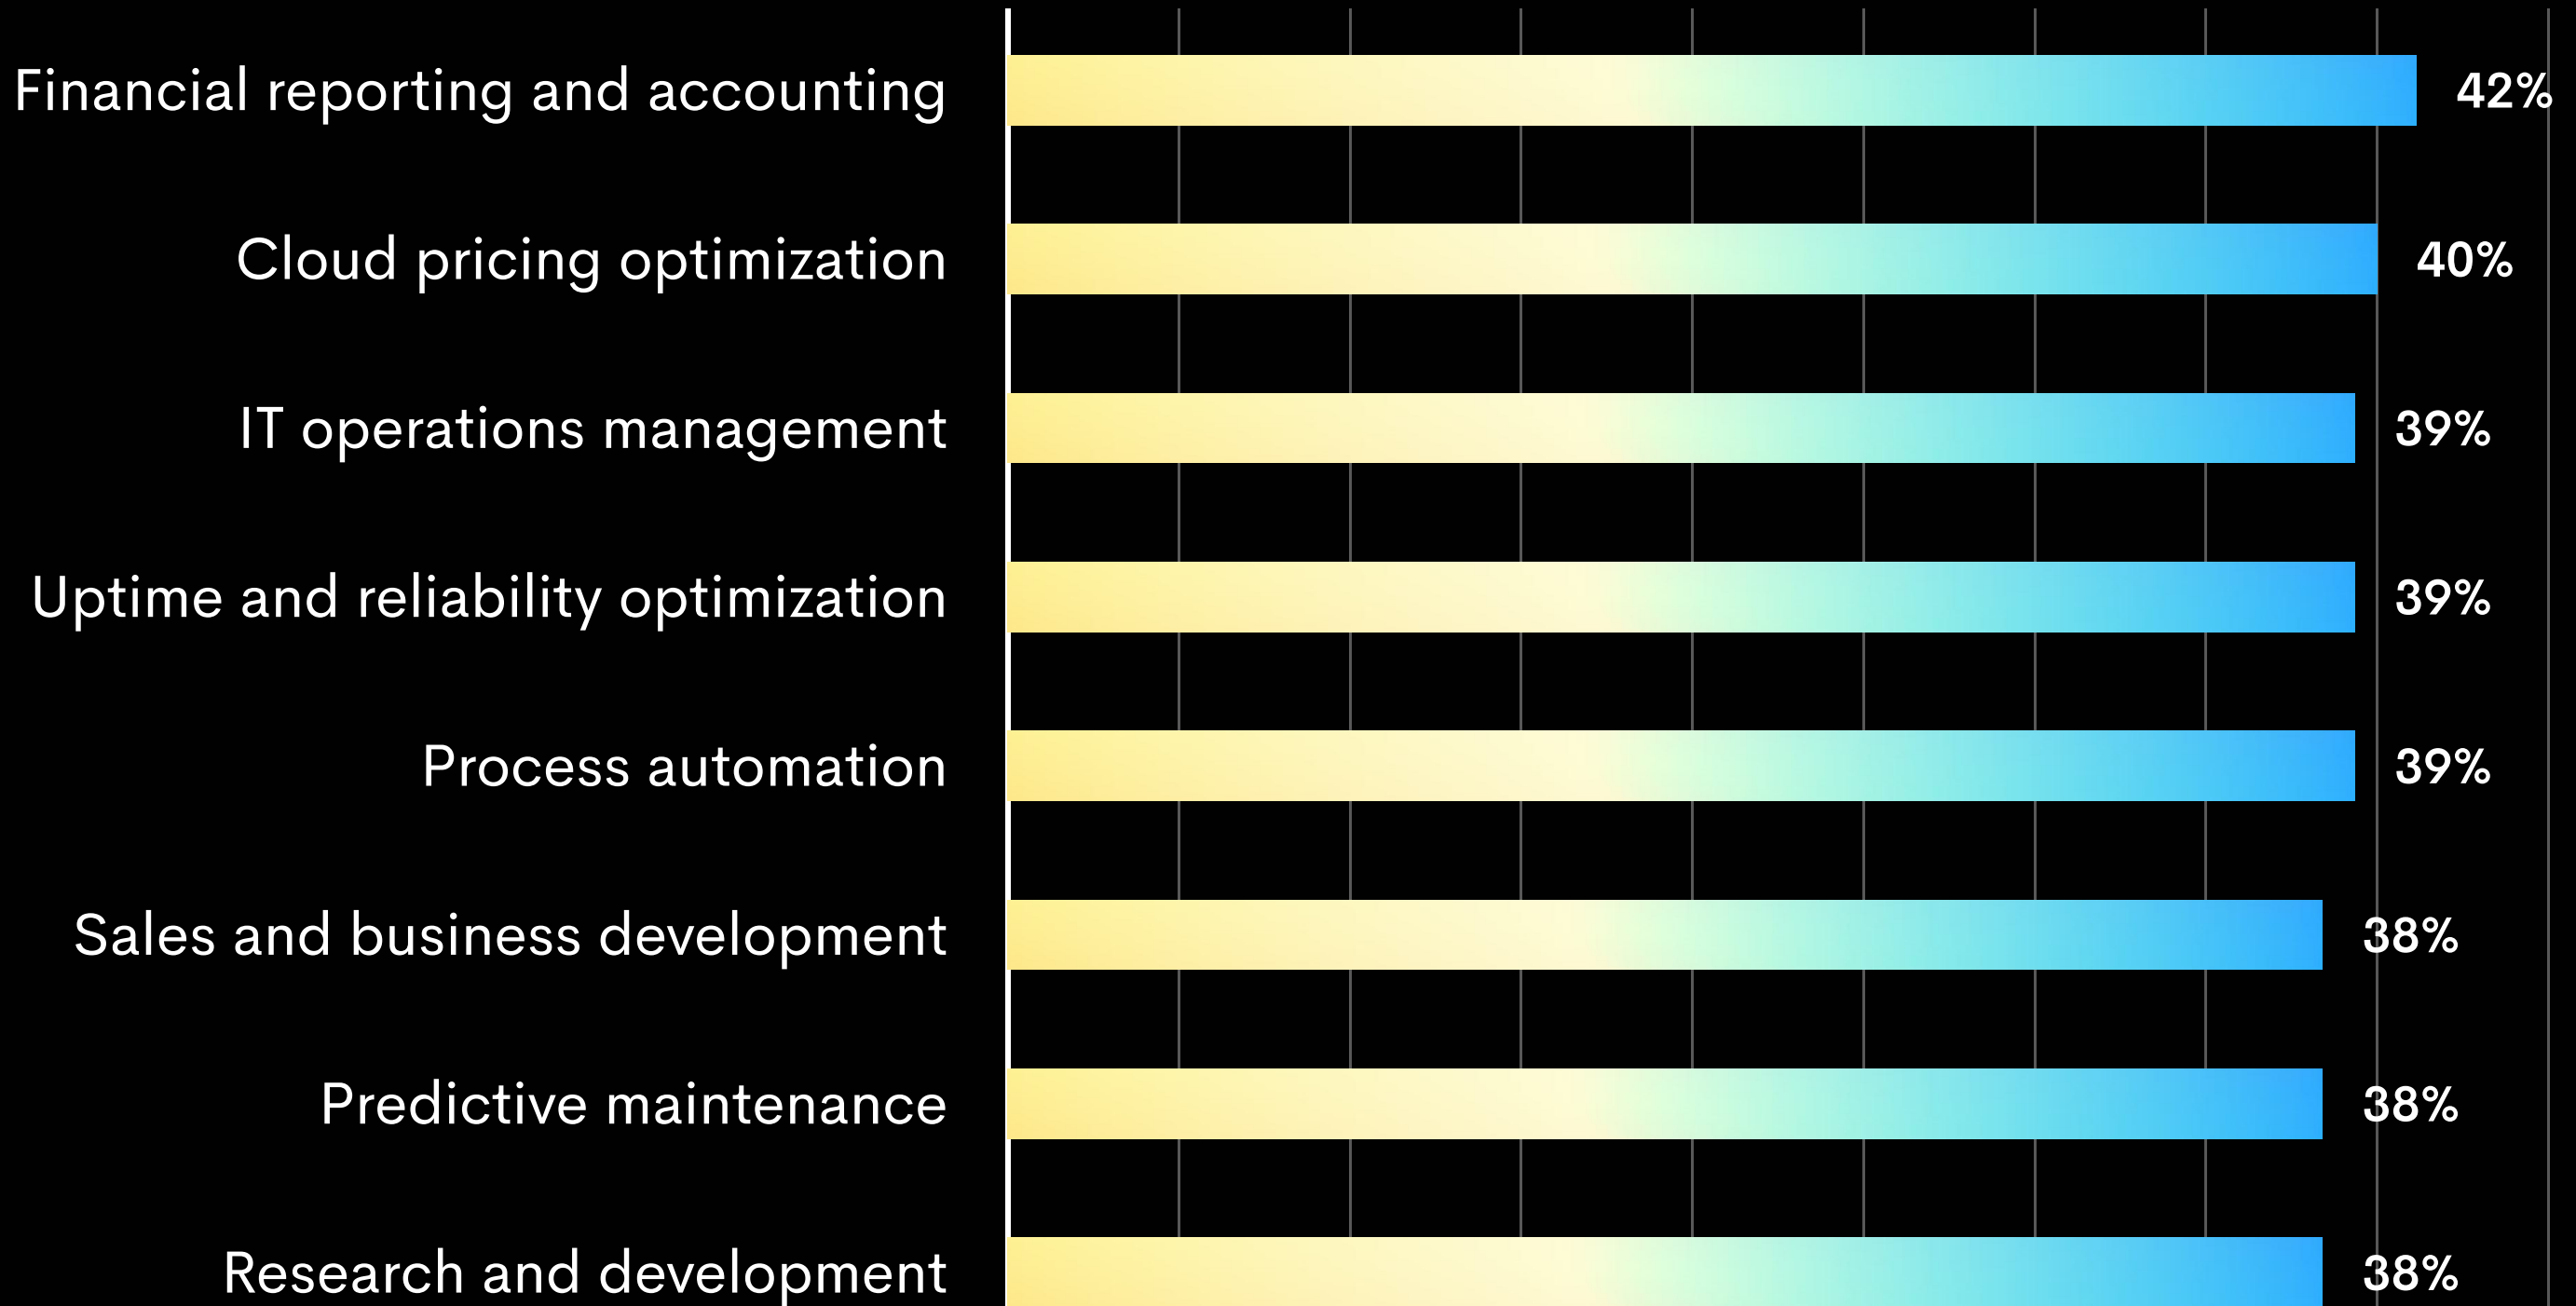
Financial reporting and accounting 42%

Cloud pricing optimization 40%

IT operations management 39%

Uptime and reliability optimization 39%

Process automation 39%

Sales and business development 38%

Predictive maintenance 38%

Research and development 38%